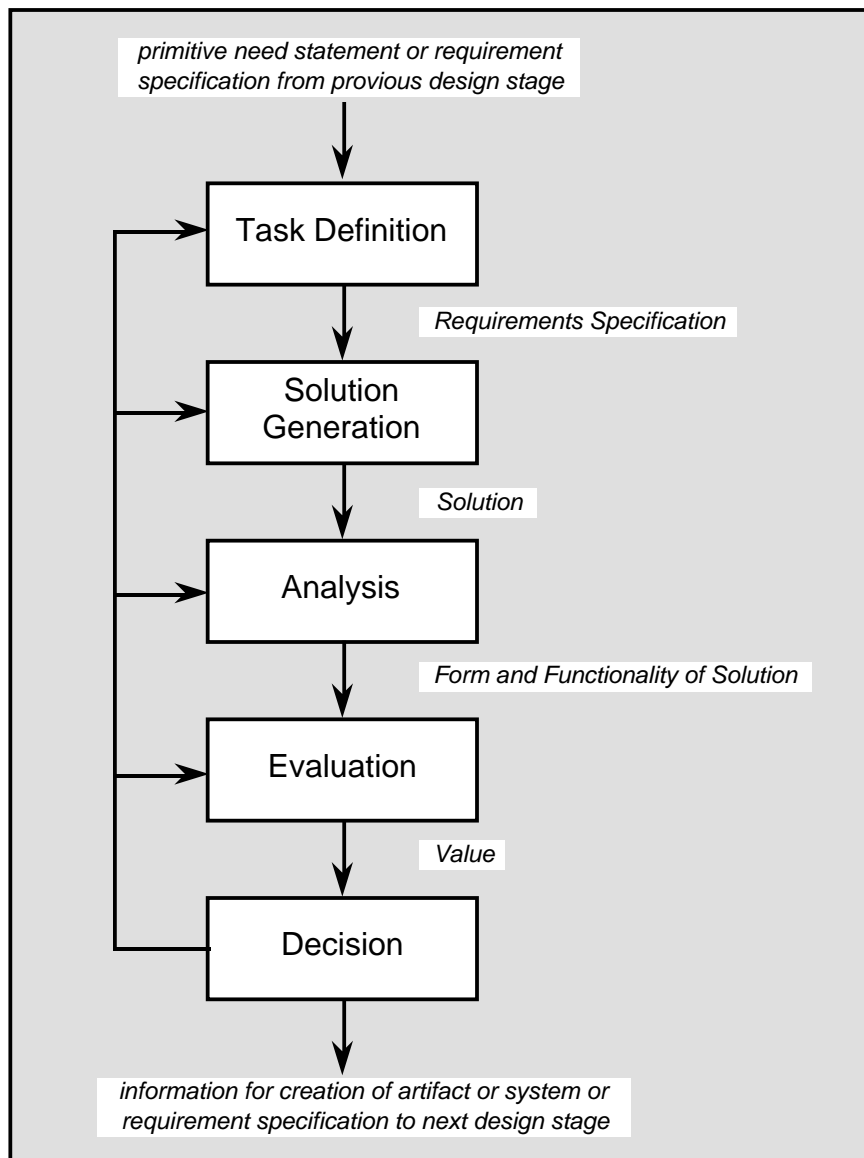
primitive need statement or requirement specification from provious design stage

Task Definition

Requirements Specification

Solution Generation

Solution

Analysis

Form and Functionality of Solution

Evaluation

Value

Decision

information for creation of artifact or system or requirement specification to next design stage